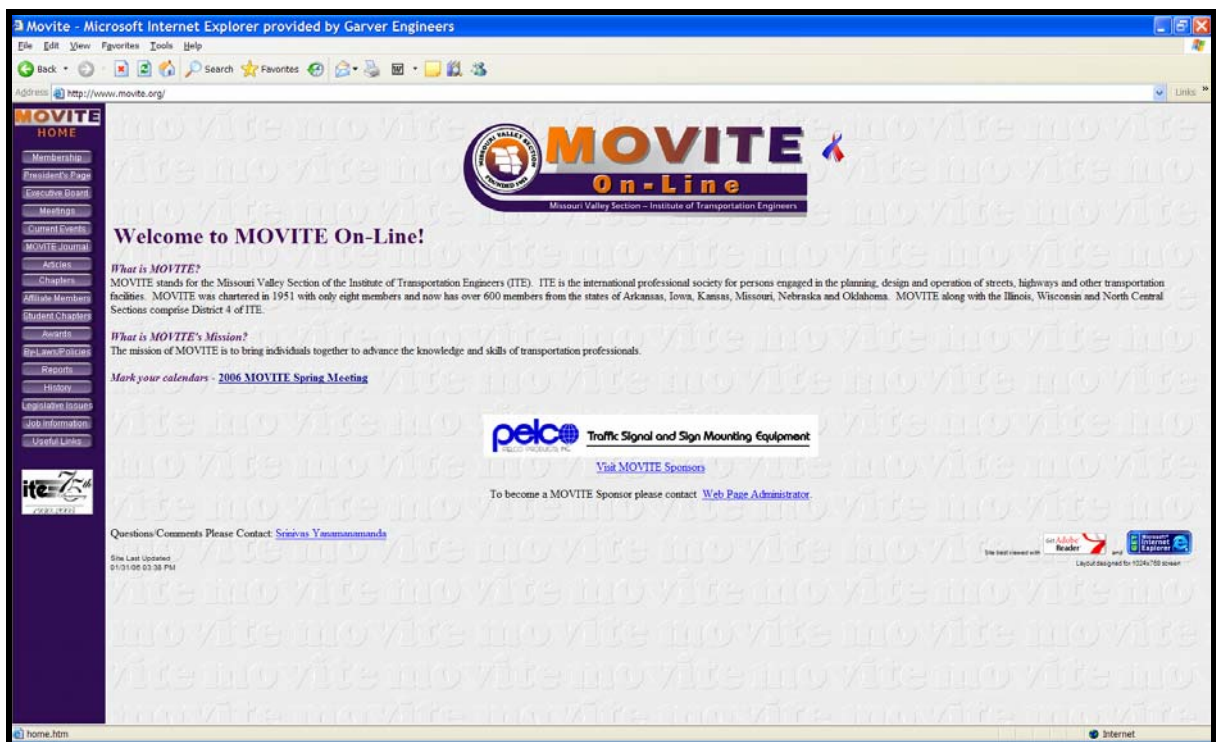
Movite - Microsoft Internet Explorer provided by Garver Engineers

File Edit View Favorites Tools Help

Back Search Favorites

Address http://www.movite.org/

Links

MOVITE HOME

Membership
President's Page
Executive Board
Meetings
Current Events
MOVITE Journal
Articles
Chapters
Affiliate Members
Student Chapters
Awards
By-Laws/Policies
Reports
History
Legislative Issues
Job Information
Useful Links

ite 75th

MISSOURI VALLEY SECTION FOUNDED 1951

MOVITE On-Line

Missouri Valley Section – Institute of Transportation Engineers

Welcome to MOVITE On-Line!

What is MOVITE?

MOVITE stands for the Missouri Valley Section of the Institute of Transportation Engineers (ITE). ITE is the international professional society for persons engaged in the planning, design and operation of streets, highways and other transportation facilities. MOVITE was chartered in 1951 with only eight members and now has over 600 members from the states of Arkansas, Iowa, Kansas, Missouri, Nebraska and Oklahoma. MOVITE along with the Illinois, Wisconsin and North Central Sections comprise District 4 of ITE.

What is MOVITE's Mission?

The mission of MOVITE is to bring individuals together to advance the knowledge and skills of transportation professionals.

Mark your calendars - 2006 MOVITE Spring Meeting

pelco PELCO PRODUCTS, INC. Traffic Signal and Sign Mounting Equipment

Visit MOVITE Sponsors

To become a MOVITE Sponsor please contact Web Page Administrator.

Questions/Comments Please Contact: Srinivas Yanamanamanda

Site Last Updated
01/31/06 03:38 PM

Site best viewed with Get Adobe Reader and Microsoft Internet Explorer

Layout designed for 1024x768 screen

home.htm

Internet